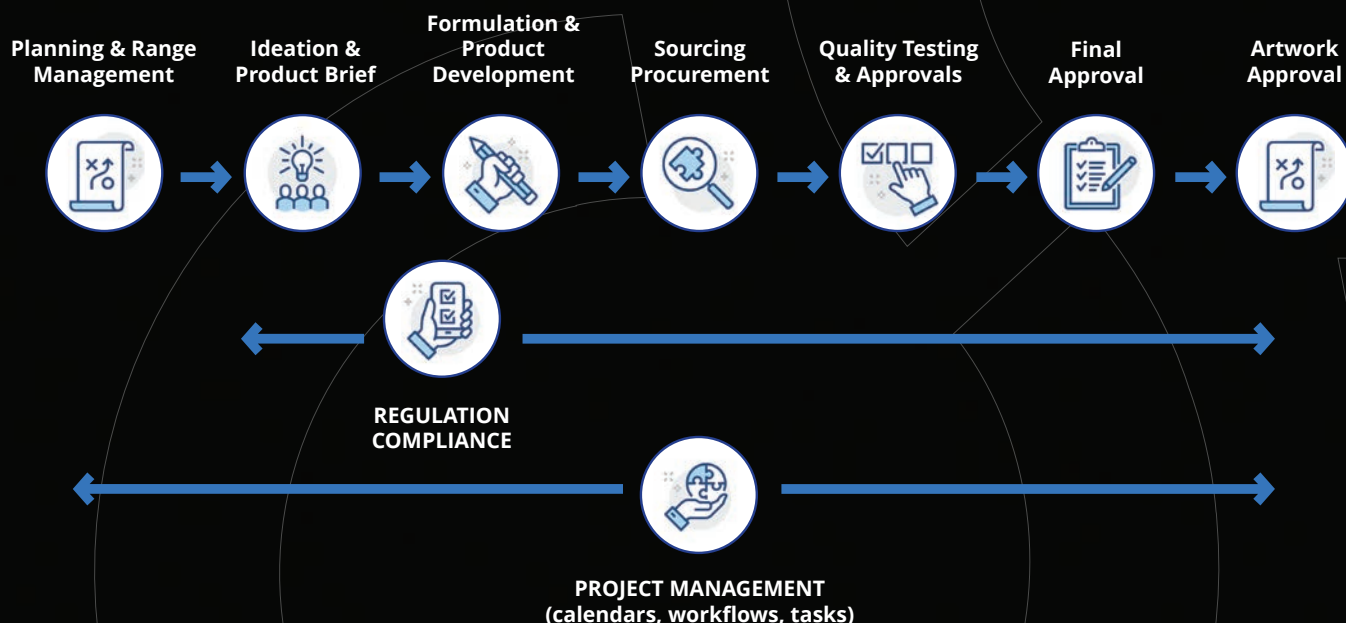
Planning & Range Management

Ideation & Product Brief

Formulation & Product Development

Sourcing Procurement

Quality Testing & Approvals

Final Approval

Artwork Approval

REGULATION COMPLIANCE

PROJECT MANAGEMENT (calendars, workflows, tasks)